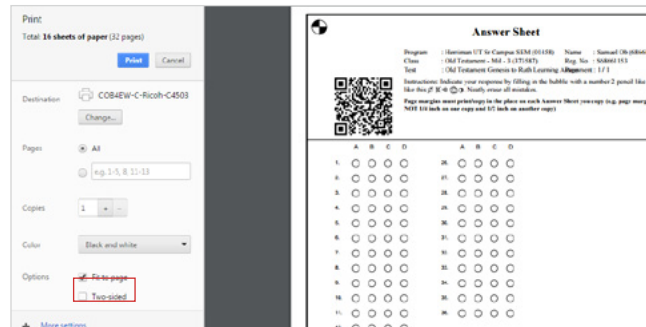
Print
Total: 16 sheets of paper (32 pages)

Print
Cancel

Destination
C084EW-C-Ricoh-C4503
Change...

Pages
All
e.g. 1-5, 8, 11-13

Copies
1
+
-

Color
Black and white

Options
Fit to page
Two-sided

+ More settings

Answer Sheet

Program : Harriman UT Sr Campus SEM (01158)
Class : Old Testament - Mid - S (17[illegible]87)
Test : Old Testament Genesis to Ruth Learning Assessment : 1 / 1
Name : Samuel Ob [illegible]
Reg. No : S60661153

Instructions: Indicate your response by filling in the bubble with a number 2 pencil like this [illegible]. Neatly erase all mistakes.

Page margins must print/copy in the place on each Answer Sheet you copy (e.g. page margins NOT 1/4 inch on one copy and 1/2 inch on another copy)

A B C D
1.
2.
3.
4.
5.
6.
7.
8.
9.
10.
11.

A B C D
26.
27.
28.
29.
30.
31.
32.
33.
34.
35.
36.